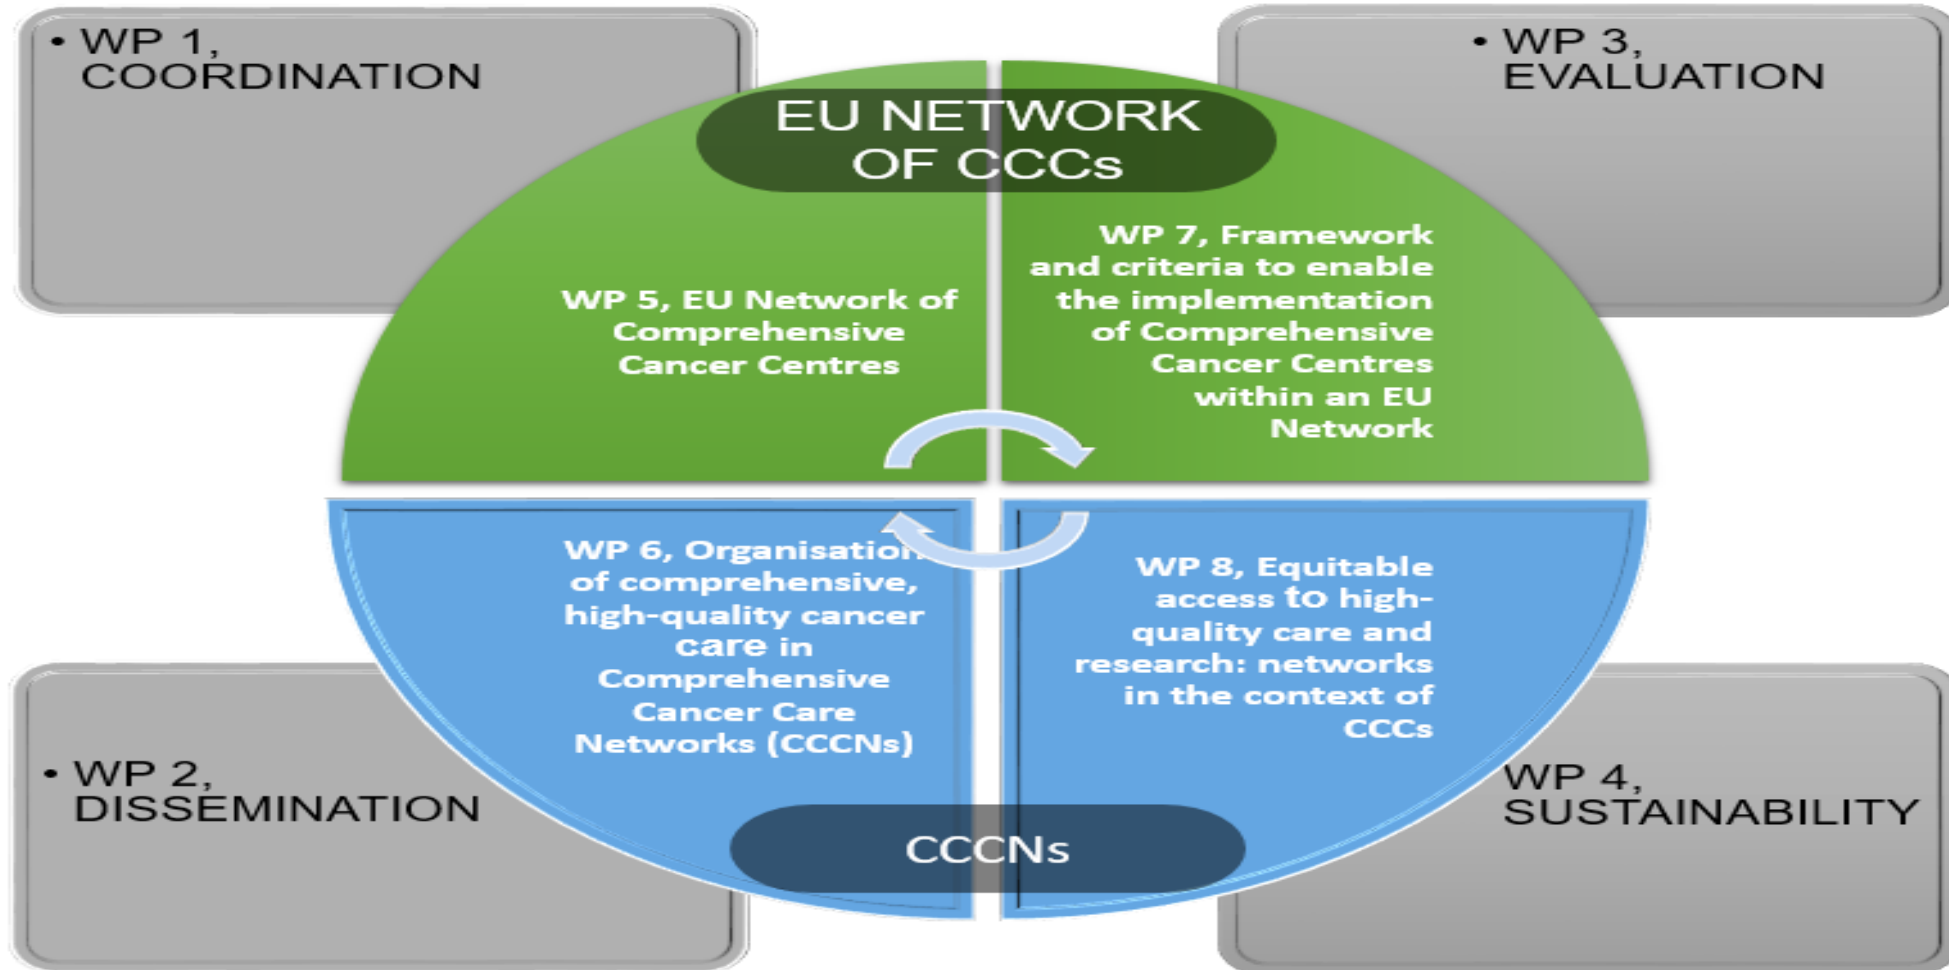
• WP 1, COORDINATION

• WP 3, EVALUATION

EU NETWORK OF CCCs

WP 5, EU Network of Comprehensive Cancer Centres

WP 7, Framework and criteria to enable the implementation of Comprehensive Cancer Centres within an EU Network

WP 6, Organisation of comprehensive, high-quality cancer care in Comprehensive Cancer Care Networks (CCCNs)

WP 8, Equitable access to high-quality care and research: networks in the context of CCCs

• WP 2, DISSEMINATION

WP 4, SUSTAINABILITY

CCCNs